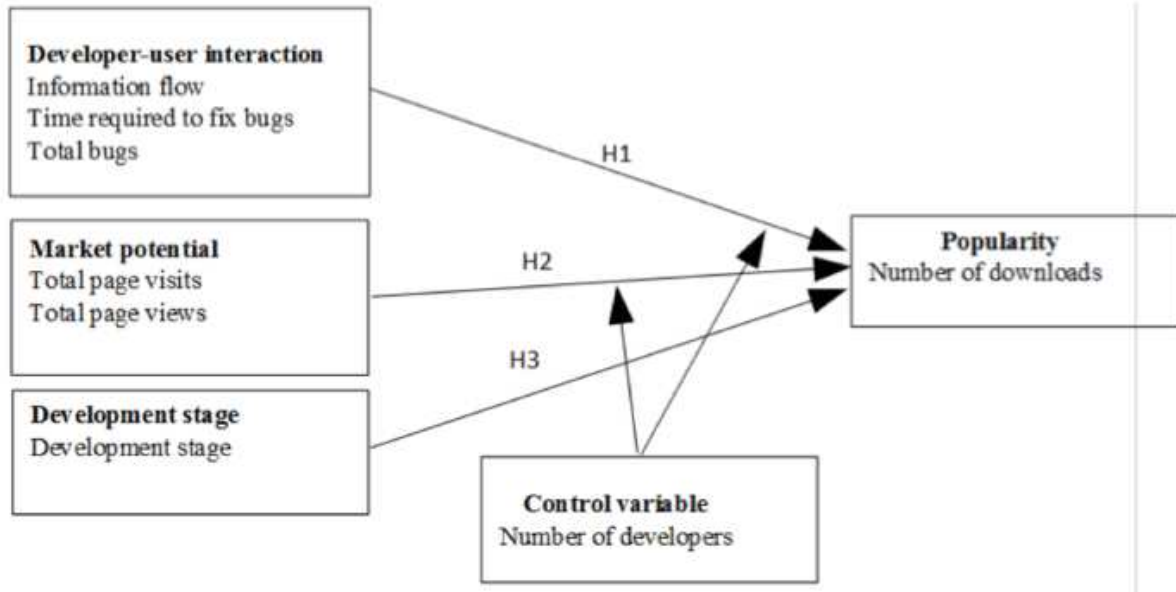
**Developer-user interaction**
Information flow
Time required to fix bugs
Total bugs

**Market potential**
Total page visits
Total page views

**Development stage**
Development stage

H1

H2

H3

**Popularity**
Number of downloads

**Control variable**
Number of developers